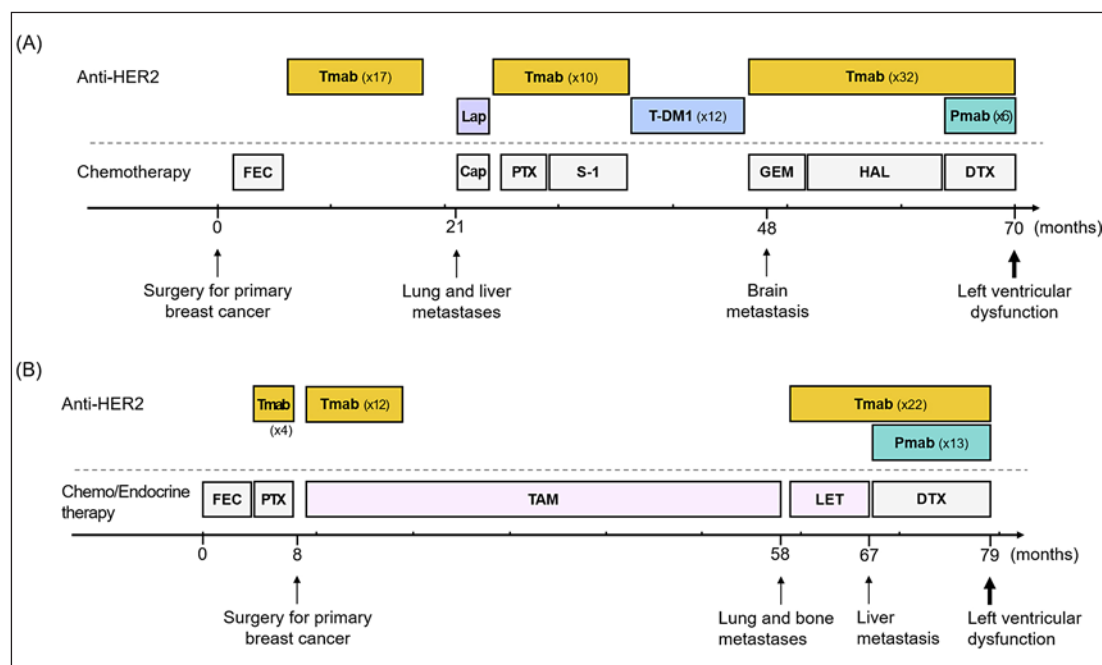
(A)

Anti-HER2

Tmab (x17)

Lap

Tmab (x10)

T-DM1 (x12)

Tmab (x32)

Pmab (x6)

Chemotherapy

FEC

Cap

PTX

S-1

GEM

HAL

DTX

0

21

48

70 (months)

Surgery for primary breast cancer

Lung and liver metastases

Brain metastasis

Left ventricular dysfunction

(B)

Anti-HER2

Tmab (x4)

Tmab (x12)

Tmab (x22)

Pmab (x13)

Chemo/Endocrine therapy

FEC

PTX

TAM

LET

DTX

0

8

58

67

79 (months)

Surgery for primary breast cancer

Lung and bone metastases

Liver metastasis

Left ventricular dysfunction